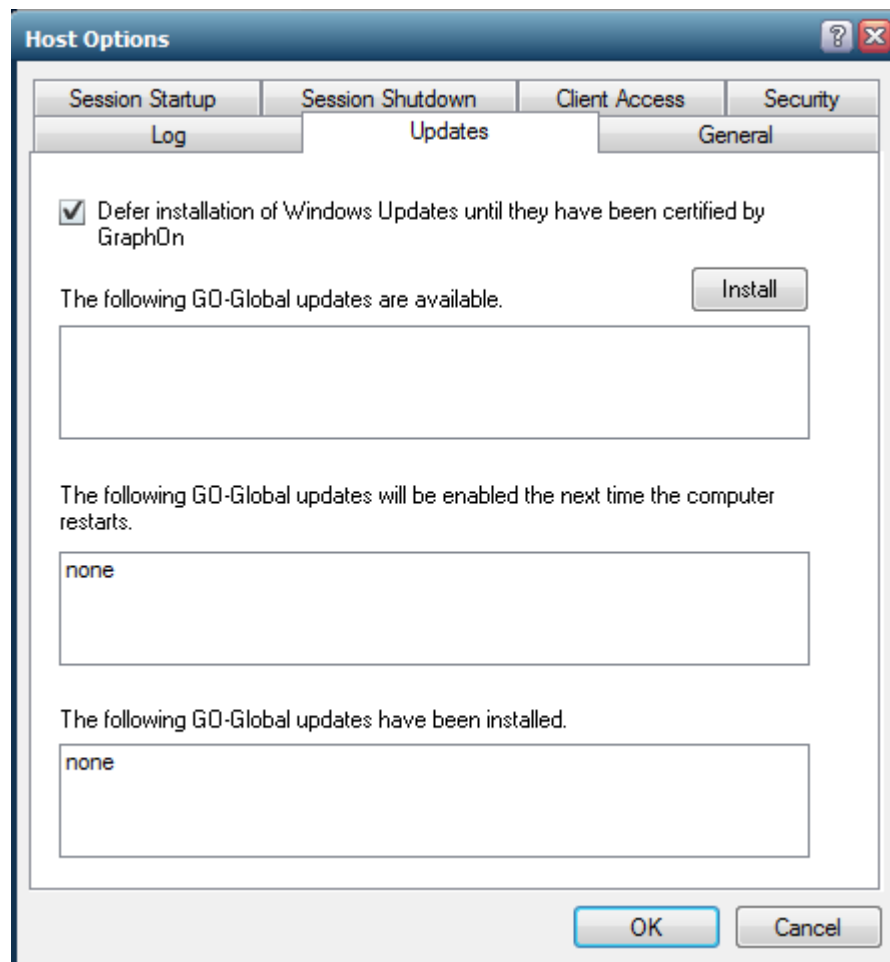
Host Options

Session Startup
Session Shutdown
Client Access
Security
Log
Updates
General

Defer installation of Windows Updates until they have been certified by GraphOn

The following GO-Global updates are available.

Install

The following GO-Global updates will be enabled the next time the computer restarts.

none

The following GO-Global updates have been installed.

none

OK
Cancel